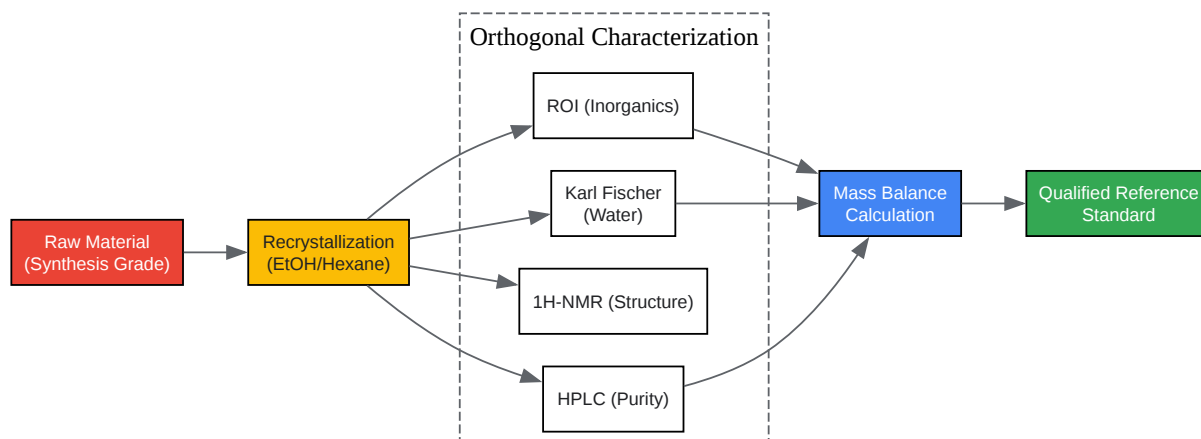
Raw Material (Synthesis Grade)

Recrystallization (EtOH/Hexane)

Orthogonal Characterization

ROI (Inorganics)

Karl Fischer (Water)

1H-NMR (Structure)

HPLC (Purity)

Mass Balance Calculation

Qualified Reference Standard